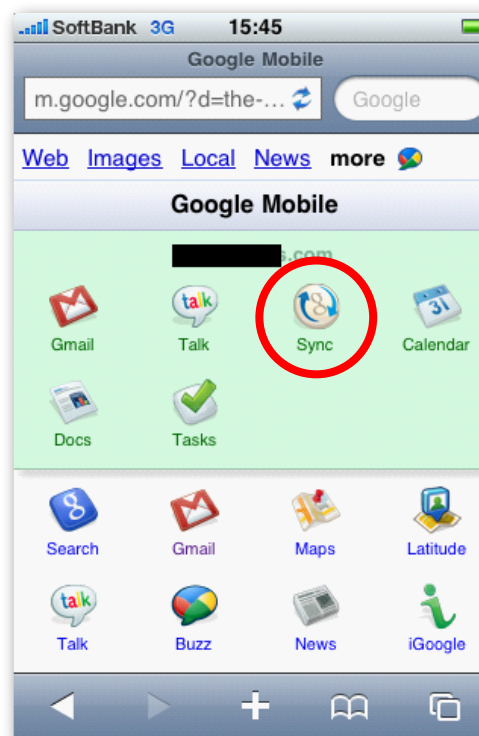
SoftBank 3G 15:45

Google Mobile

m.google.com/?d=the-...

Google

Web Images Local News more

Google Mobile

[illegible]s.com

talk

Gmail Talk Sync Calendar

31

Docs Tasks

8

Search Gmail Maps Latitude

talk

Talk Buzz News iGoogle